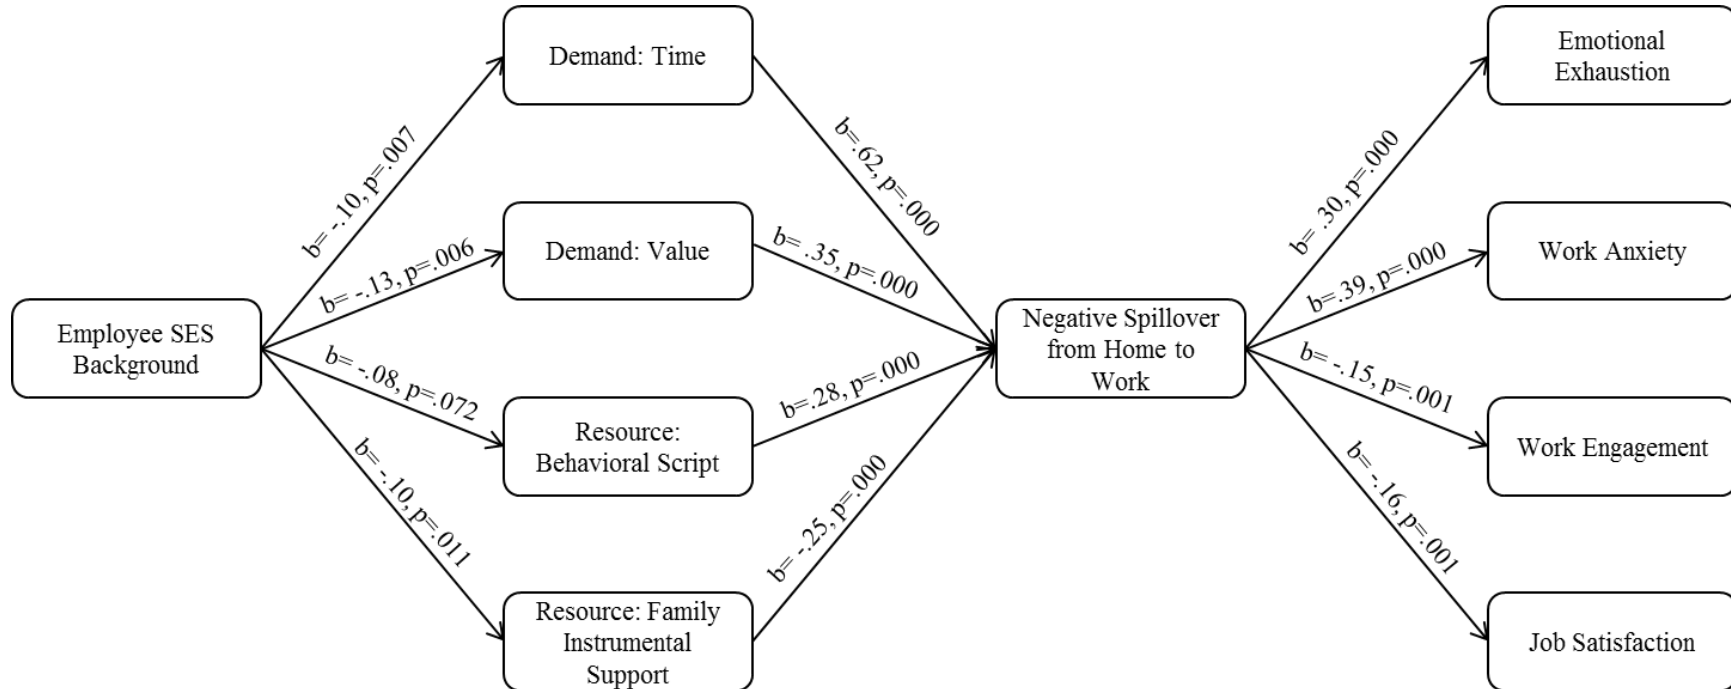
Employee SES Background

b= -.10, p=.007

b= -.13, p=.006

b= -.08, p=.072

b= -.10, p=.011

Demand: Time

Demand: Value

Resource: Behavioral Script

Resource: Family Instrumental Support

b=.62, p=.000

b= .35, p=.000

b=.28, p=.000

b= -.25, p=.000

Negative Spillover from Home to Work

b= .30, p=.000

b=.39, p=.000

b= -.15, p=.001

b= -.16, p=.001

Emotional Exhaustion

Work Anxiety

Work Engagement

Job Satisfaction